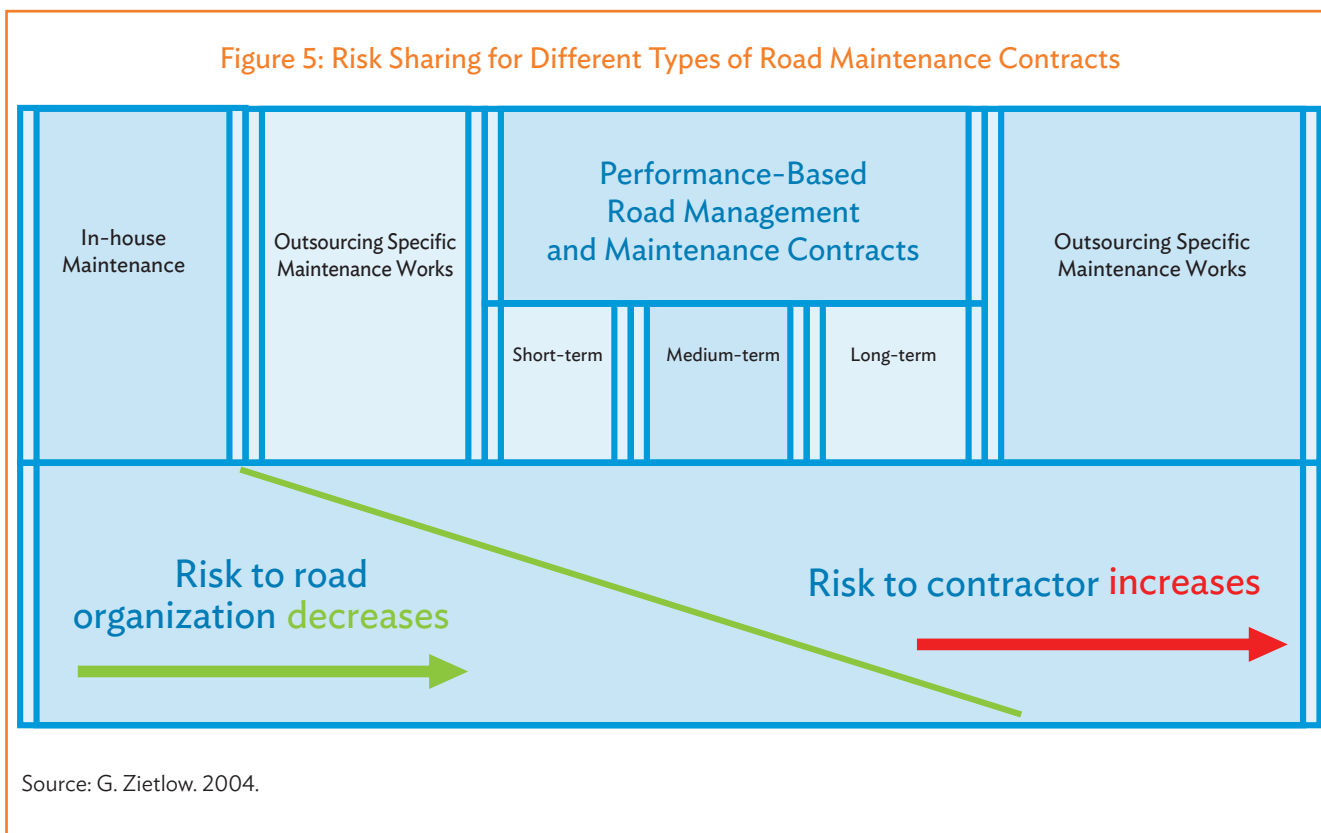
Figure 5: Risk Sharing for Different Types of Road Maintenance Contracts

In-house Maintenance

Outsourcing Specific Maintenance Works

Performance-Based Road Management and Maintenance Contracts

Short-term

Medium-term

Long-term

Outsourcing Specific Maintenance Works

Risk to road organization decreases

Risk to contractor increases

Source: G. Zietlow. 2004.